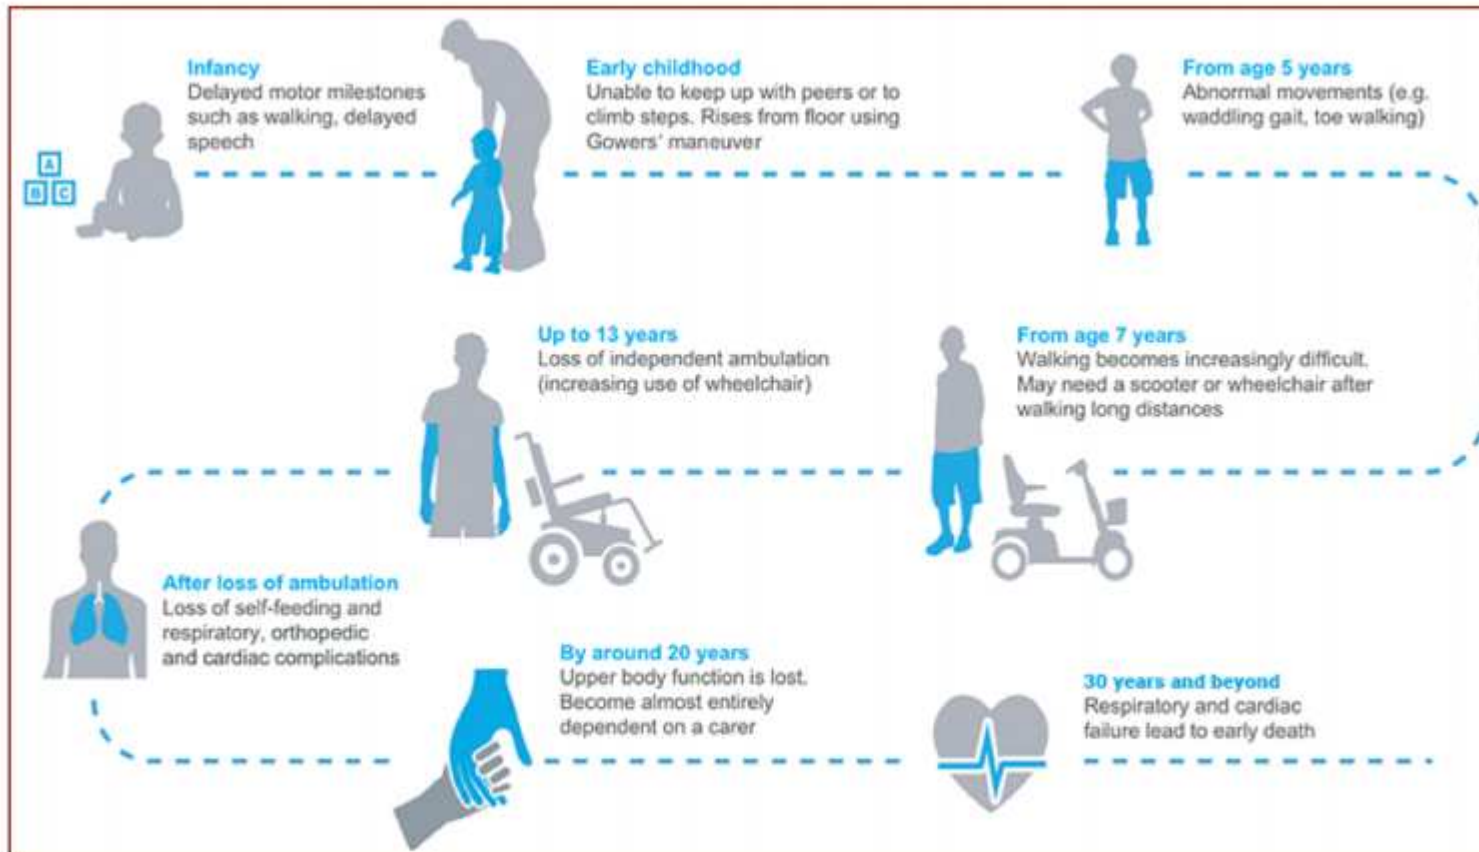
A
B C

Infancy
Delayed motor milestones such as walking, delayed speech

Early childhood
Unable to keep up with peers or to climb steps. Rises from floor using Gowers' maneuver

From age 5 years
Abnormal movements (e.g. waddling gait, toe walking)

Up to 13 years
Loss of independent ambulation (increasing use of wheelchair)

From age 7 years
Walking becomes increasingly difficult. May need a scooter or wheelchair after walking long distances

After loss of ambulation
Loss of self-feeding and respiratory, orthopedic and cardiac complications

By around 20 years
Upper body function is lost. Become almost entirely dependent on a carer

30 years and beyond
Respiratory and cardiac failure lead to early death